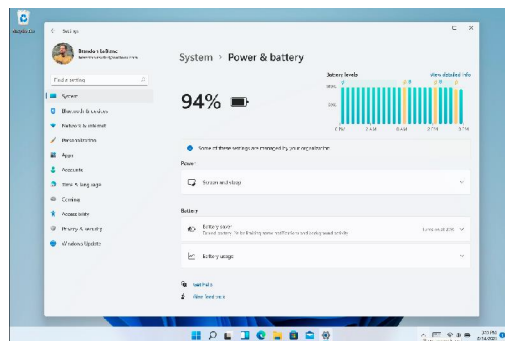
Recycle Bin

Settings

Brandon LeBlanc
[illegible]

Find a setting

System
Bluetooth & devices
Network & internet
Personalization
Apps
Accounts
Time & language
Gaming
Accessibility
Privacy & security
Windows Update

System > Power & battery

94%

Battery levels
View detailed info
100%
50%
6 PM
2 AM
6 AM
2 PM
3 PM

Some of these settings are managed by your organization

Power

Screen and sleep

Battery

Battery saver
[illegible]
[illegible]

Battery usage

Get help
Give feedback

3:11 PM
6/24/2021